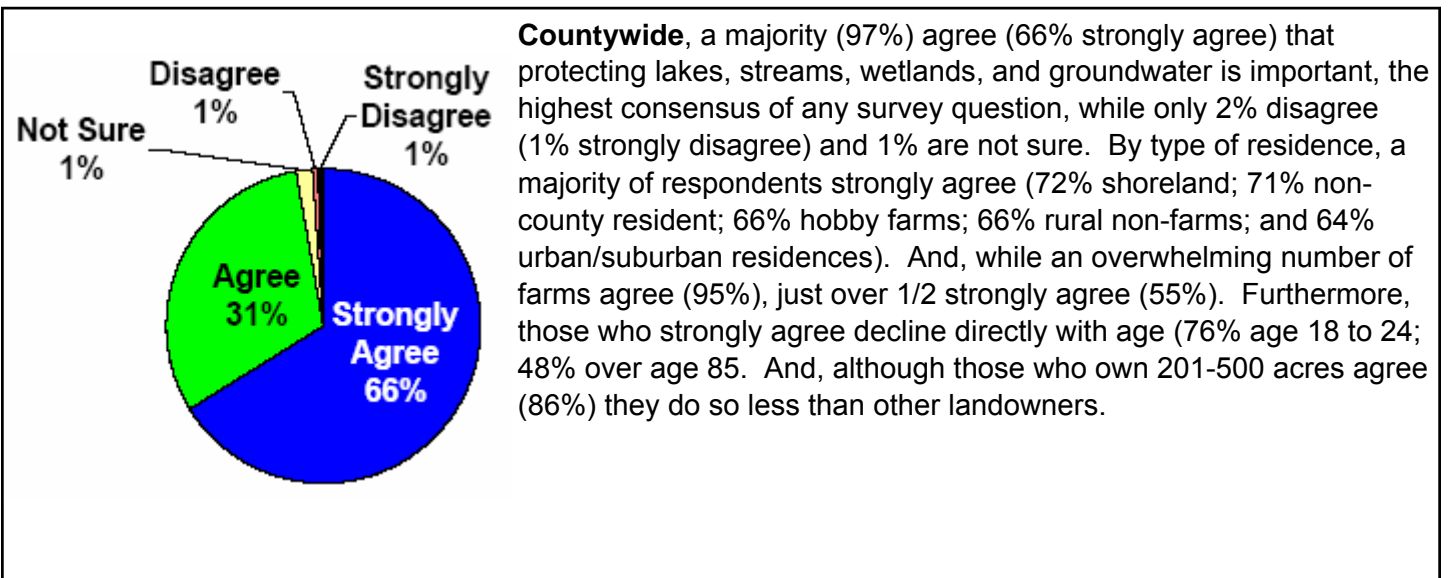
Disagree
1%

Strongly
Disagree
1%

Not Sure
1%

Agree
31%

Strongly
Agree
66%

**Countywide**, a majority (97%) agree (66% strongly agree) that protecting lakes, streams, wetlands, and groundwater is important, the highest consensus of any survey question, while only 2% disagree (1% strongly disagree) and 1% are not sure. By type of residence, a majority of respondents strongly agree (72% shoreland; 71% non-county resident; 66% hobby farms; 66% rural non-farms; and 64% urban/suburban residences). And, while an overwhelming number of farms agree (95%), just over 1/2 strongly agree (55%). Furthermore, those who strongly agree decline directly with age (76% age 18 to 24; 48% over age 85. And, although those who own 201-500 acres agree (86%) they do so less than other landowners.